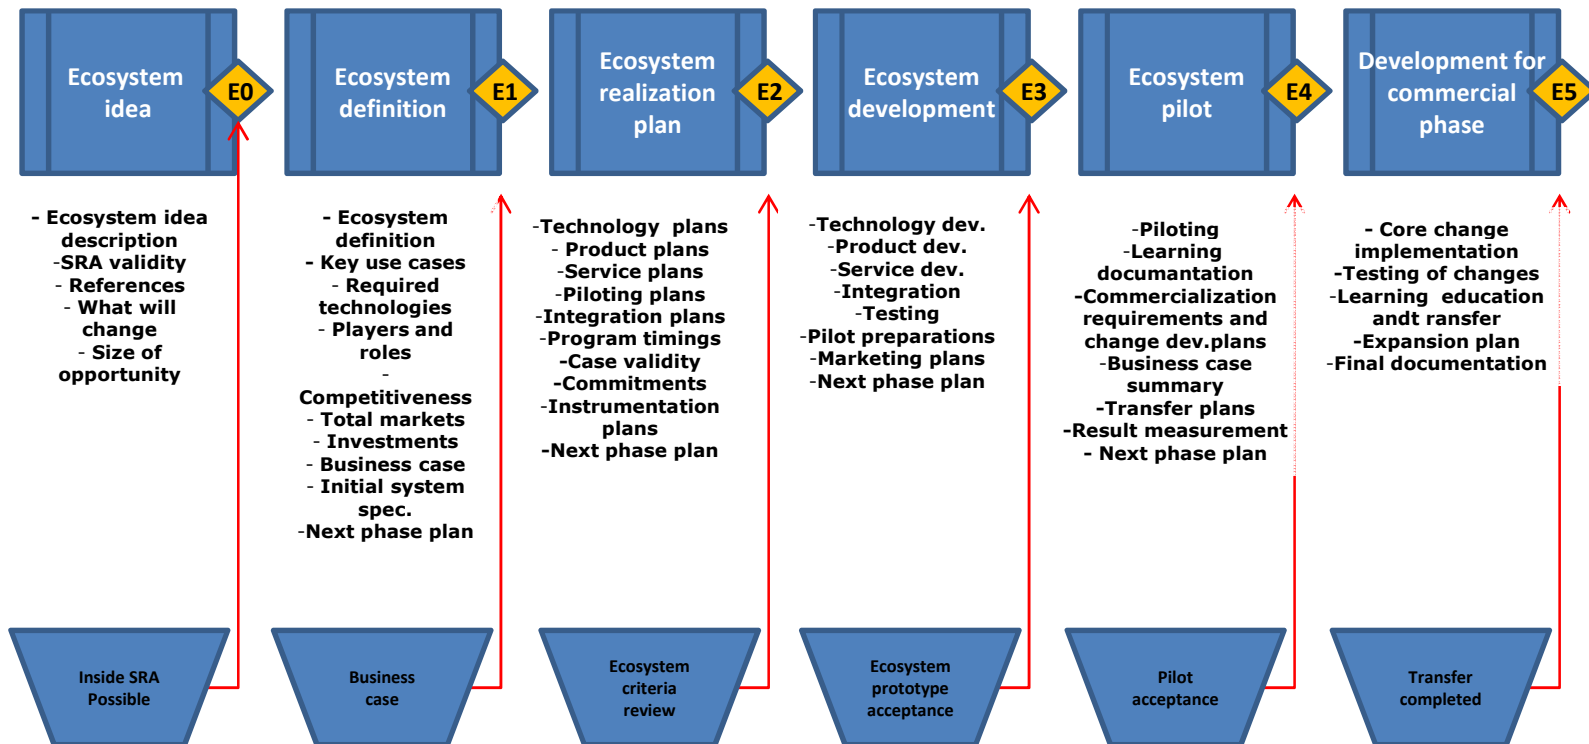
Ecosystem idea

E0

Ecosystem definition

E1

Ecosystem realization plan

E2

Ecosystem development

E3

Ecosystem pilot

E4

Development for commercial phase

E5

- Ecosystem idea description
-SRA validity
- References
- What will change
- Size of opportunity

- Ecosystem definition
- Key use cases
- Required technologies
- Players and roles
- Competitiveness
- Total markets
- Investments
- Business case
- Initial system spec.
-Next phase plan

-Technology plans
- Product plans
-Service plans
-Piloting plans
-Integration plans
-Program timings
-Case validity
-Commitments
-Instrumentation plans
-Next phase plan

-Technology dev.
-Product dev.
-Service dev.
-Integration
-Testing
-Pilot preparations
-Marketing plans
-Next phase plan

-Piloting
-Learning documantation
-Commercialization requirements and change dev.plans
-Business case summary
-Transfer plans
-Result measurement
- Next phase plan

- Core change implementation
-Testing of changes
-Learning education andt ransfer
-Expansion plan
-Final documentation

Inside SRA Possible

Business case

Ecosystem criteria review

Ecosystem prototype acceptance

Pilot acceptance

Transfer completed